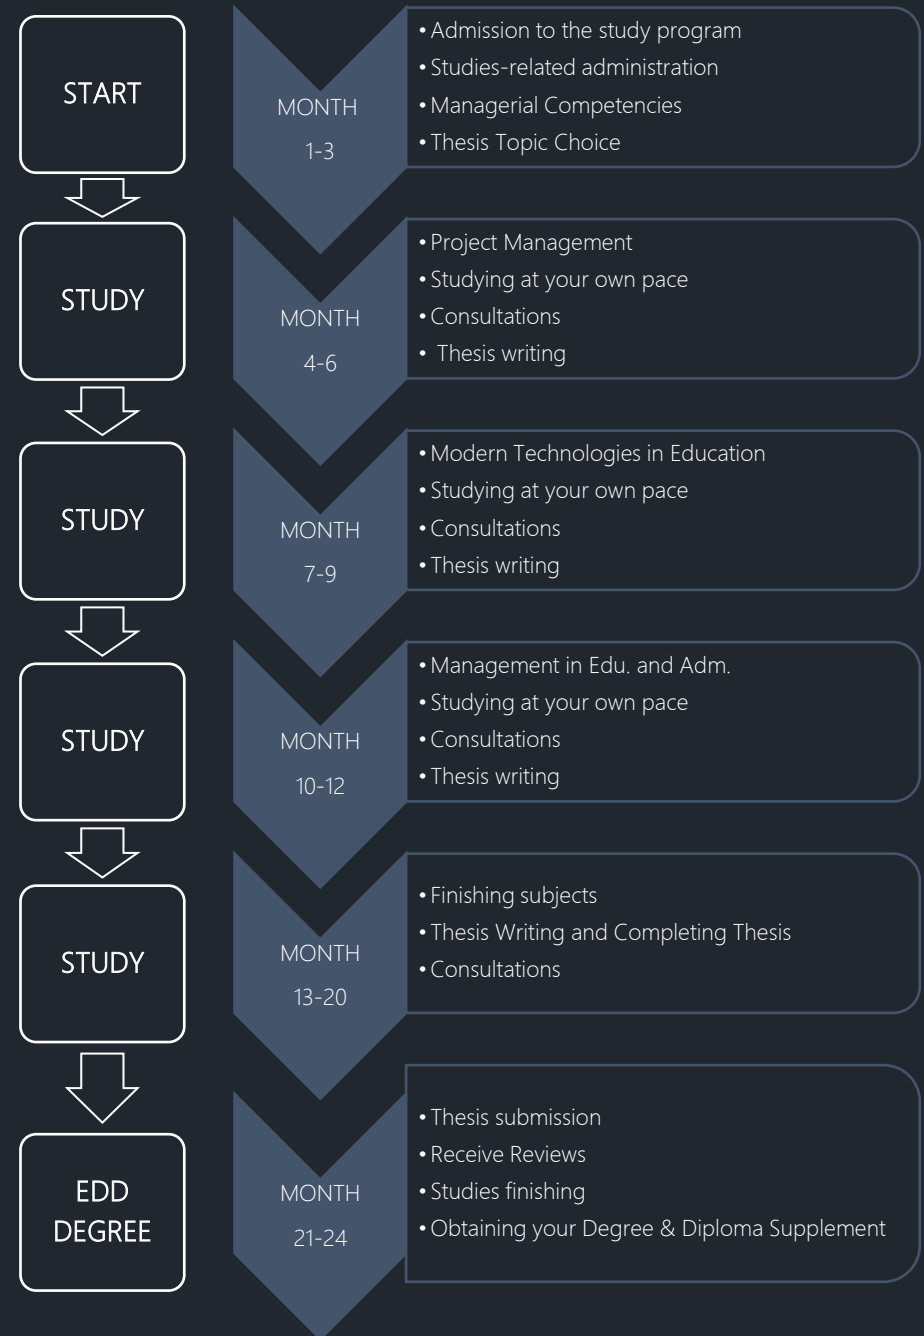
START

MONTH 1-3

• Admission to the study program
• Studies-related administration
• Managerial Competencies
• Thesis Topic Choice

STUDY

MONTH 4-6

• Project Management
• Studying at your own pace
• Consultations
• Thesis writing

STUDY

MONTH 7-9

• Modern Technologies in Education
• Studying at your own pace
• Consultations
• Thesis writing

STUDY

MONTH 10-12

• Management in Edu. and Adm.
• Studying at your own pace
• Consultations
• Thesis writing

STUDY

MONTH 13-20

• Finishing subjects
• Thesis Writing and Completing Thesis
• Consultations

EDD DEGREE

MONTH 21-24

• Thesis submission
• Receive Reviews
• Studies finishing
• Obtaining your Degree & Diploma Supplement